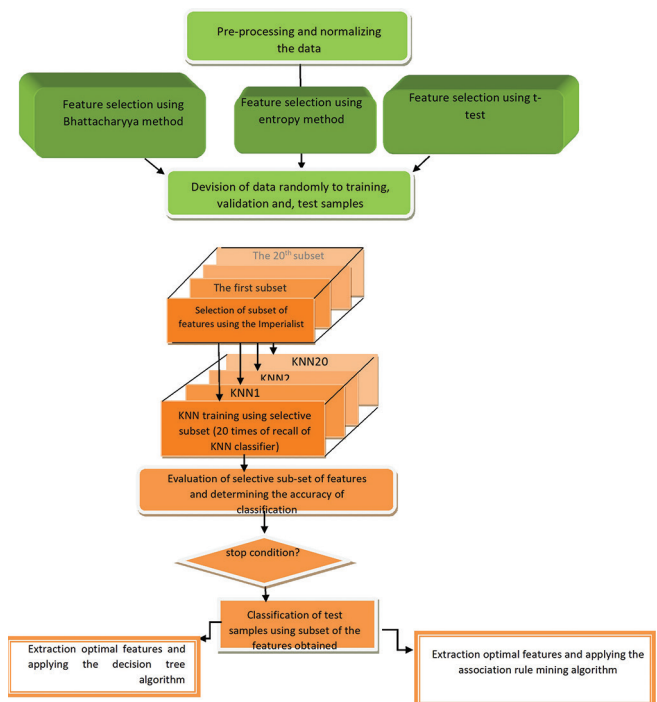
Pre-processing and normalizing the data

Feature selection using Bhattacharyya method

Feature selection using entropy method

Feature selection using t-test

Devision of data randomly to training, validation and, test samples

The 20$^{th}$ subset

The first subset

Selection of subset of features using the Imperialist

KNN20

KNN2

KNN1

KNN training using selective subset (20 times of recall of KNN classifier)

Evaluation of selective sub-set of features and determining the accuracy of classification

stop condition?

Classification of test samples using subset of the features obtained

Extraction optimal features and applying the decision tree algorithm

Extraction optimal features and applying the association rule mining algorithm